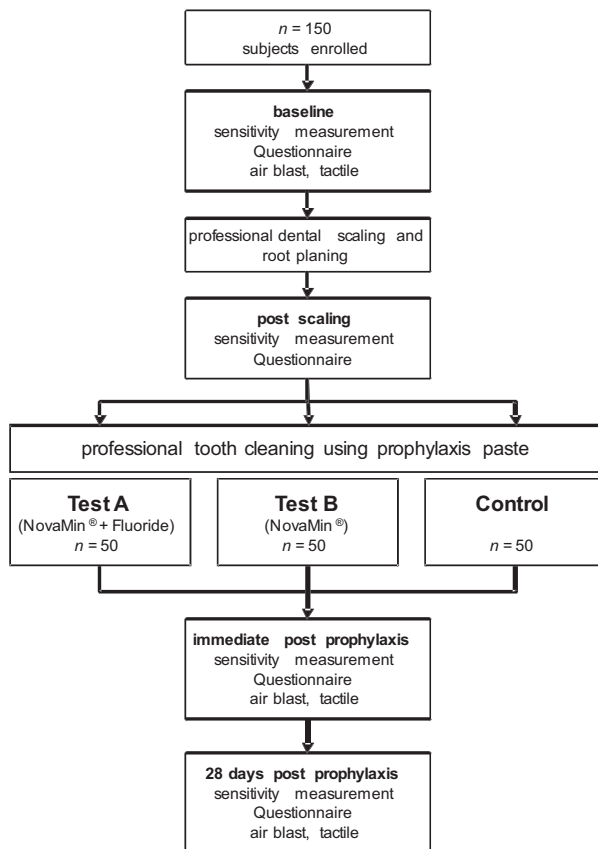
$n = 150$
subjects enrolled

**baseline**
sensitivity measurement
Questionnaire
air blast, tactile

professional dental scaling and root planing

**post scaling**
sensitivity measurement
Questionnaire

professional tooth cleaning using prophylaxis paste

**Test A**
(NovaMin® + Fluoride)
$n = 50$

**Test B**
(NovaMin®)
$n = 50$

**Control**
$n = 50$

**immediate post prophylaxis**
sensitivity measurement
Questionnaire
air blast, tactile

**28 days post prophylaxis**
sensitivity measurement
Questionnaire
air blast, tactile